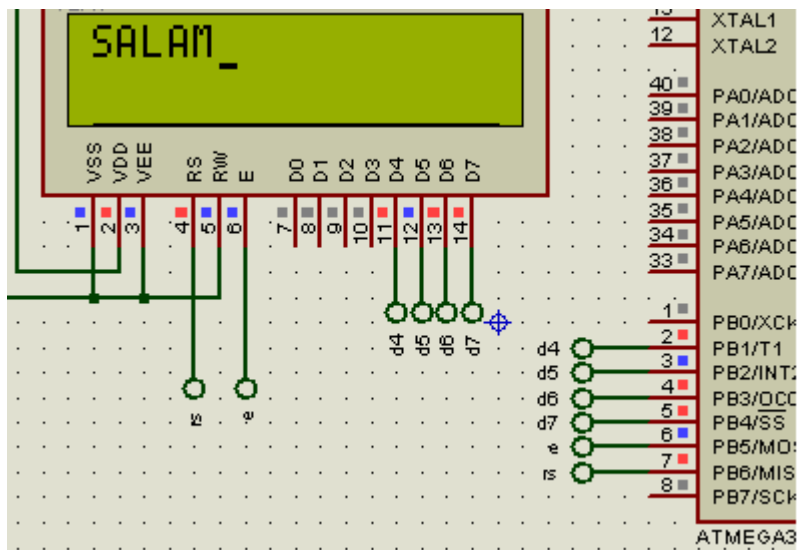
SALAM_

VSS VDD VEE RS RW E D0 D1 D2 D3 D4 D5 D6 D7

1 2 3 4 5 6 7 8 9 10 11 12 13 14

d4 d5 d6 d7

rs e

13 XTAL1
12 XTAL2
40 PA0/ADC
39 PA1/ADC
38 PA2/ADC
37 PA3/ADC
36 PA4/ADC
35 PA5/ADC
34 PA6/ADC
33 PA7/ADC
1 PB0/XCK
2 PB1/T1
3 PB2/INT2
4 PB3/OC0
5 PB4/$\overline{SS}$
6 PB5/MOS
7 PB6/MIS
8 PB7/SCK

d4
d5
d6
d7
e
rs

ATMEGA3